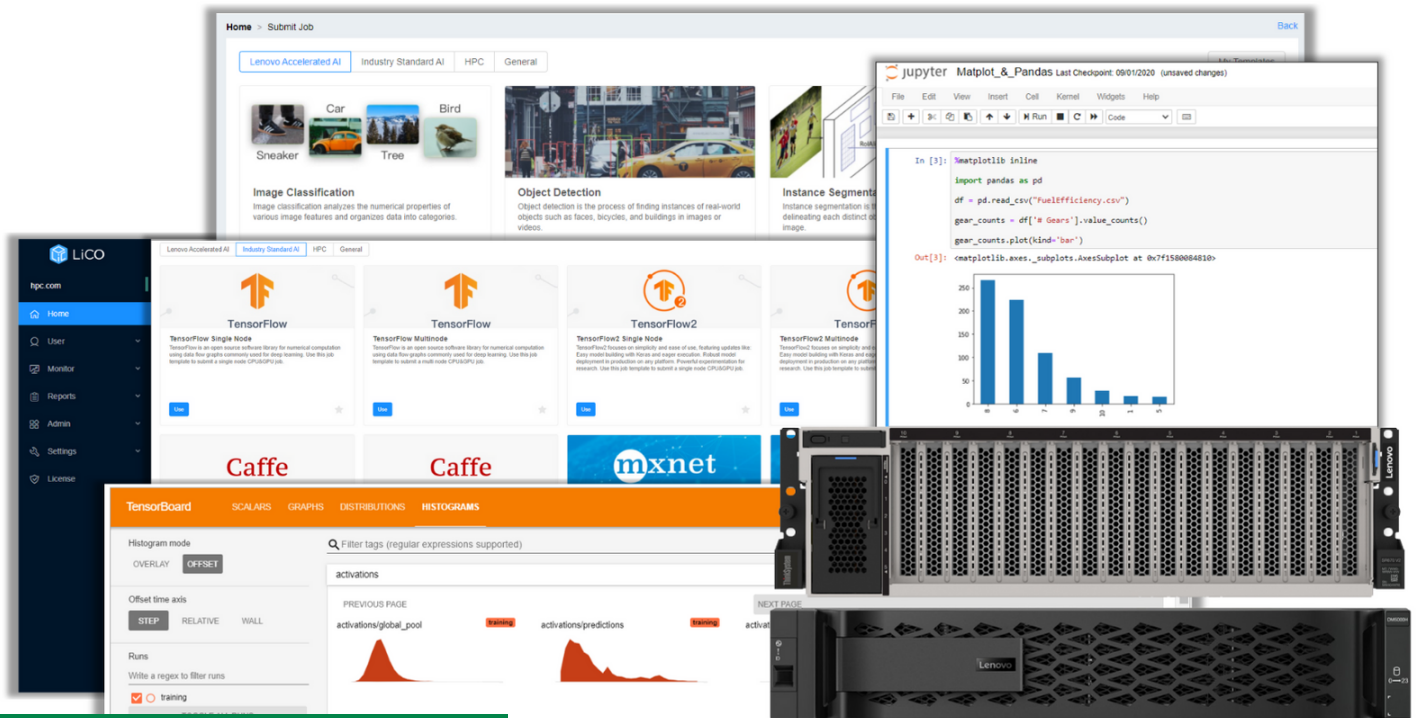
Home > Submit Job

Back

Lenovo Accelerated AI | Industry Standard AI | HPC | General

My Templates

Car
Bird
Sneaker
Tree

Image Classification
Image classification analyzes the numerical properties of various image features and organizes data into categories.

Object Detection
Object detection is the process of finding instances of real-world objects such as faces, bicycles, and buildings in images or videos.

Instance Segmenta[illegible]
Instance segmentation is t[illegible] delineating each distinct o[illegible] image.

jupyter Matplot_&_Pandas Last Checkpoint: 09/01/2020 (unsaved changes)

File Edit View Insert Cell Kernel Widgets Help

Run Code

In [3]: %matplotlib inline
import pandas as pd
df = pd.read_csv("FuelEfficiency.csv")
gear_counts = df['# Gears'].value_counts()
gear_counts.plot(kind='bar')

Out[3]: <matplotlib.axes._subplots.AxesSubplot at 0x7f1580084810>

250
200
150
100
50
0
8 6 7 9 10 1 5

LiCO
hpc.com
Home
User
Monitor
Reports
Admin
Settings
License

Lenovo Accelerated AI | Industry Standard AI | HPC | General

TensorFlow
TensorFlow Single Node
TensorFlow is an open source software library for numerical computation using data flow graphs commonly used for deep learning. Use this job template to submit a single node CPU&GPU job.
Use

TensorFlow
TensorFlow Multinode
TensorFlow is an open source software library for numerical computation using data flow graphs commonly used for deep learning. Use this job template to submit a multi node CPU&GPU job.
Use

TensorFlow2
TensorFlow2 Single Node
TensorFlow2 focuses on simplicity and ease of use, featuring updates like: Easy model building with Keras and eager execution. Robust model deployment in production on any platform. Powerful experimentation for research. Use this job template to submit a single node CPU&GPU job.
Use

TensorFlow
TensorFlow2 Multinode
TensorFlow2 focuses on simplicity and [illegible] Easy model building with Keras and eager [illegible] deployment in production on any pla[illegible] research. Use this job template to sub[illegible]
Use

Caffe
Caffe
mxnet

TensorBoard SCALARS GRAPHS DISTRIBUTIONS HISTOGRAMS

Histogram mode
OVERLAY OFFSET

Offset time axis
STEP RELATIVE WALL

Runs
Write a regex to filter runs
training

Filter tags (regular expressions supported)
activations
PREVIOUS PAGE
NEXT PAGE
activations/global_pool training
activations/predictions training
activati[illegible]

Lenovo
Lenovo
ThinkSystem